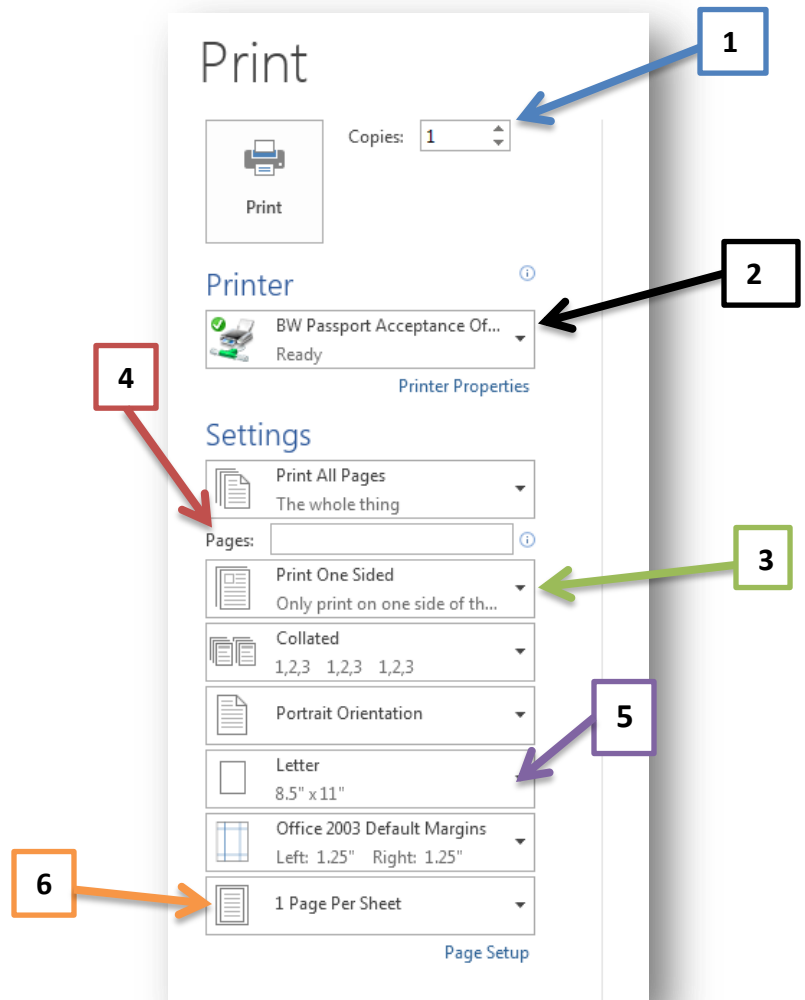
Print

1

Copies: 1

Print

Printer

2

BW Passport Acceptance Of...
Ready

Printer Properties

4

Settings

Print All Pages
The whole thing

Pages:

3

Print One Sided
Only print on one side of th...

Collated
1,2,3 1,2,3 1,2,3

Portrait Orientation

5

Letter
8.5" x 11"

Office 2003 Default Margins
Left: 1.25" Right: 1.25"

6

1 Page Per Sheet

Page Setup